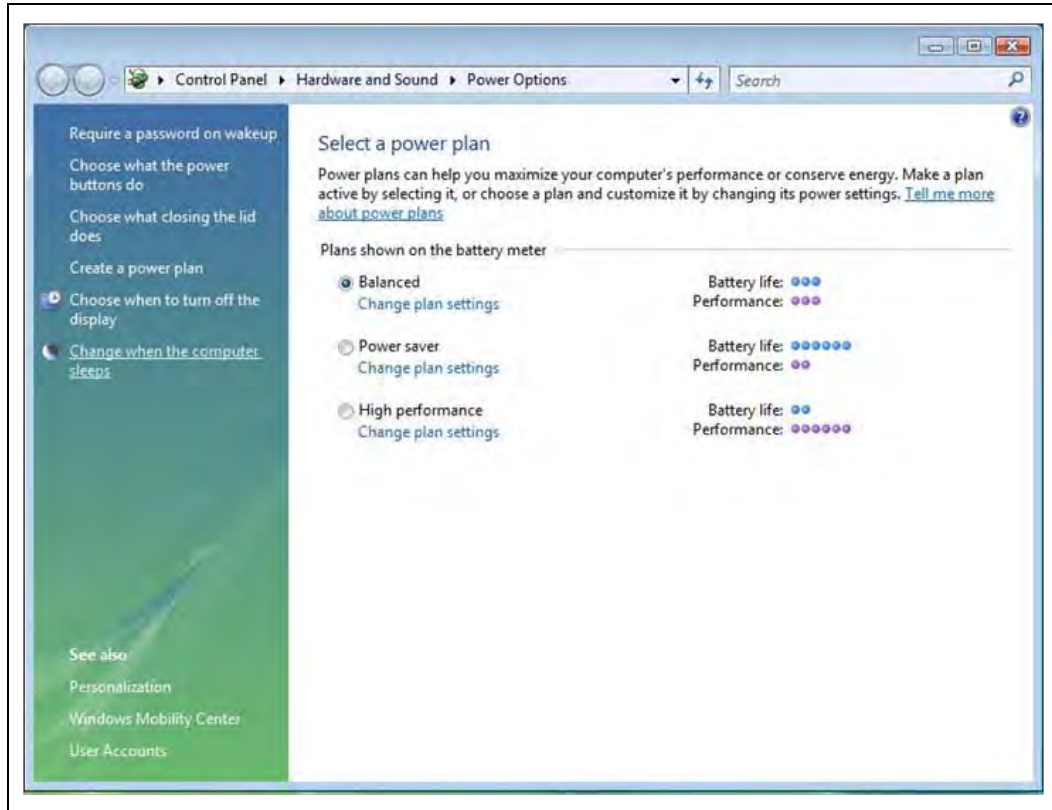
▸ Control Panel ▸ Hardware and Sound ▸ Power Options

Search

Require a password on wakeup

Choose what the power buttons do

Choose what closing the lid does

Create a power plan

Choose when to turn off the display

Change when the computer sleeps

See also

Personalization

Windows Mobility Center

User Accounts

Select a power plan

Power plans can help you maximize your computer's performance or conserve energy. Make a plan active by selecting it, or choose a plan and customize it by changing its power settings. Tell me more about power plans

Plans shown on the battery meter

Balanced
Change plan settings

Battery life:
Performance:

Power saver
Change plan settings

Battery life:
Performance:

High performance
Change plan settings

Battery life:
Performance: